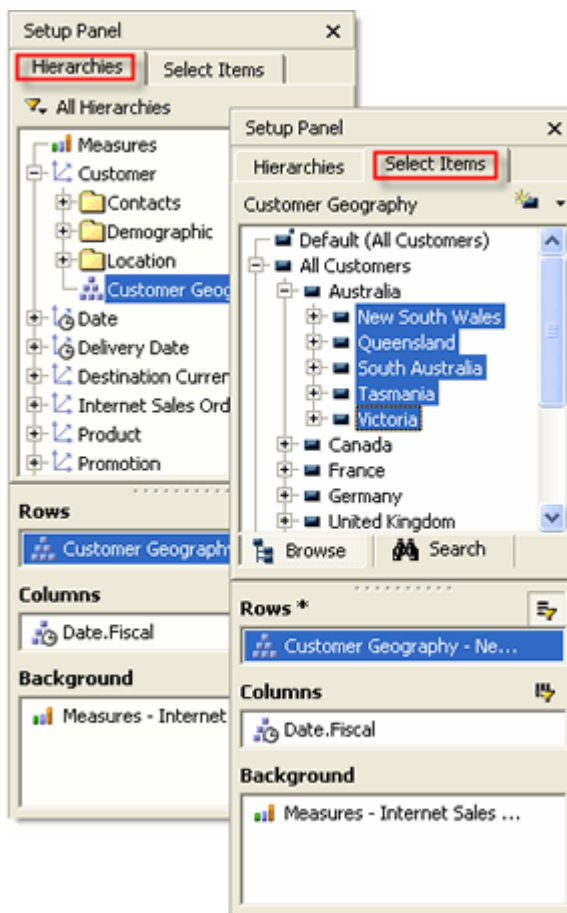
Setup Panel ×
Hierarchies | Select Items
All Hierarchies
Measures
Customer
Contacts
Demographic
Location
Customer Geog
Date
Delivery Date
Destination Curren
Internet Sales Ord
Product
Promotion

Rows
Customer Geography

Columns
Date.Fiscal

Background
Measures - Internet

Setup Panel ×
Hierarchies | Select Items
Customer Geography
Default (All Customers)
All Customers
Australia
New South Wales
Queensland
South Australia
Tasmania
Victoria
Canada
France
Germany
United Kingdom
Browse | Search

Rows *
Customer Geography - Ne...

Columns
Date.Fiscal

Background
Measures - Internet Sales ...